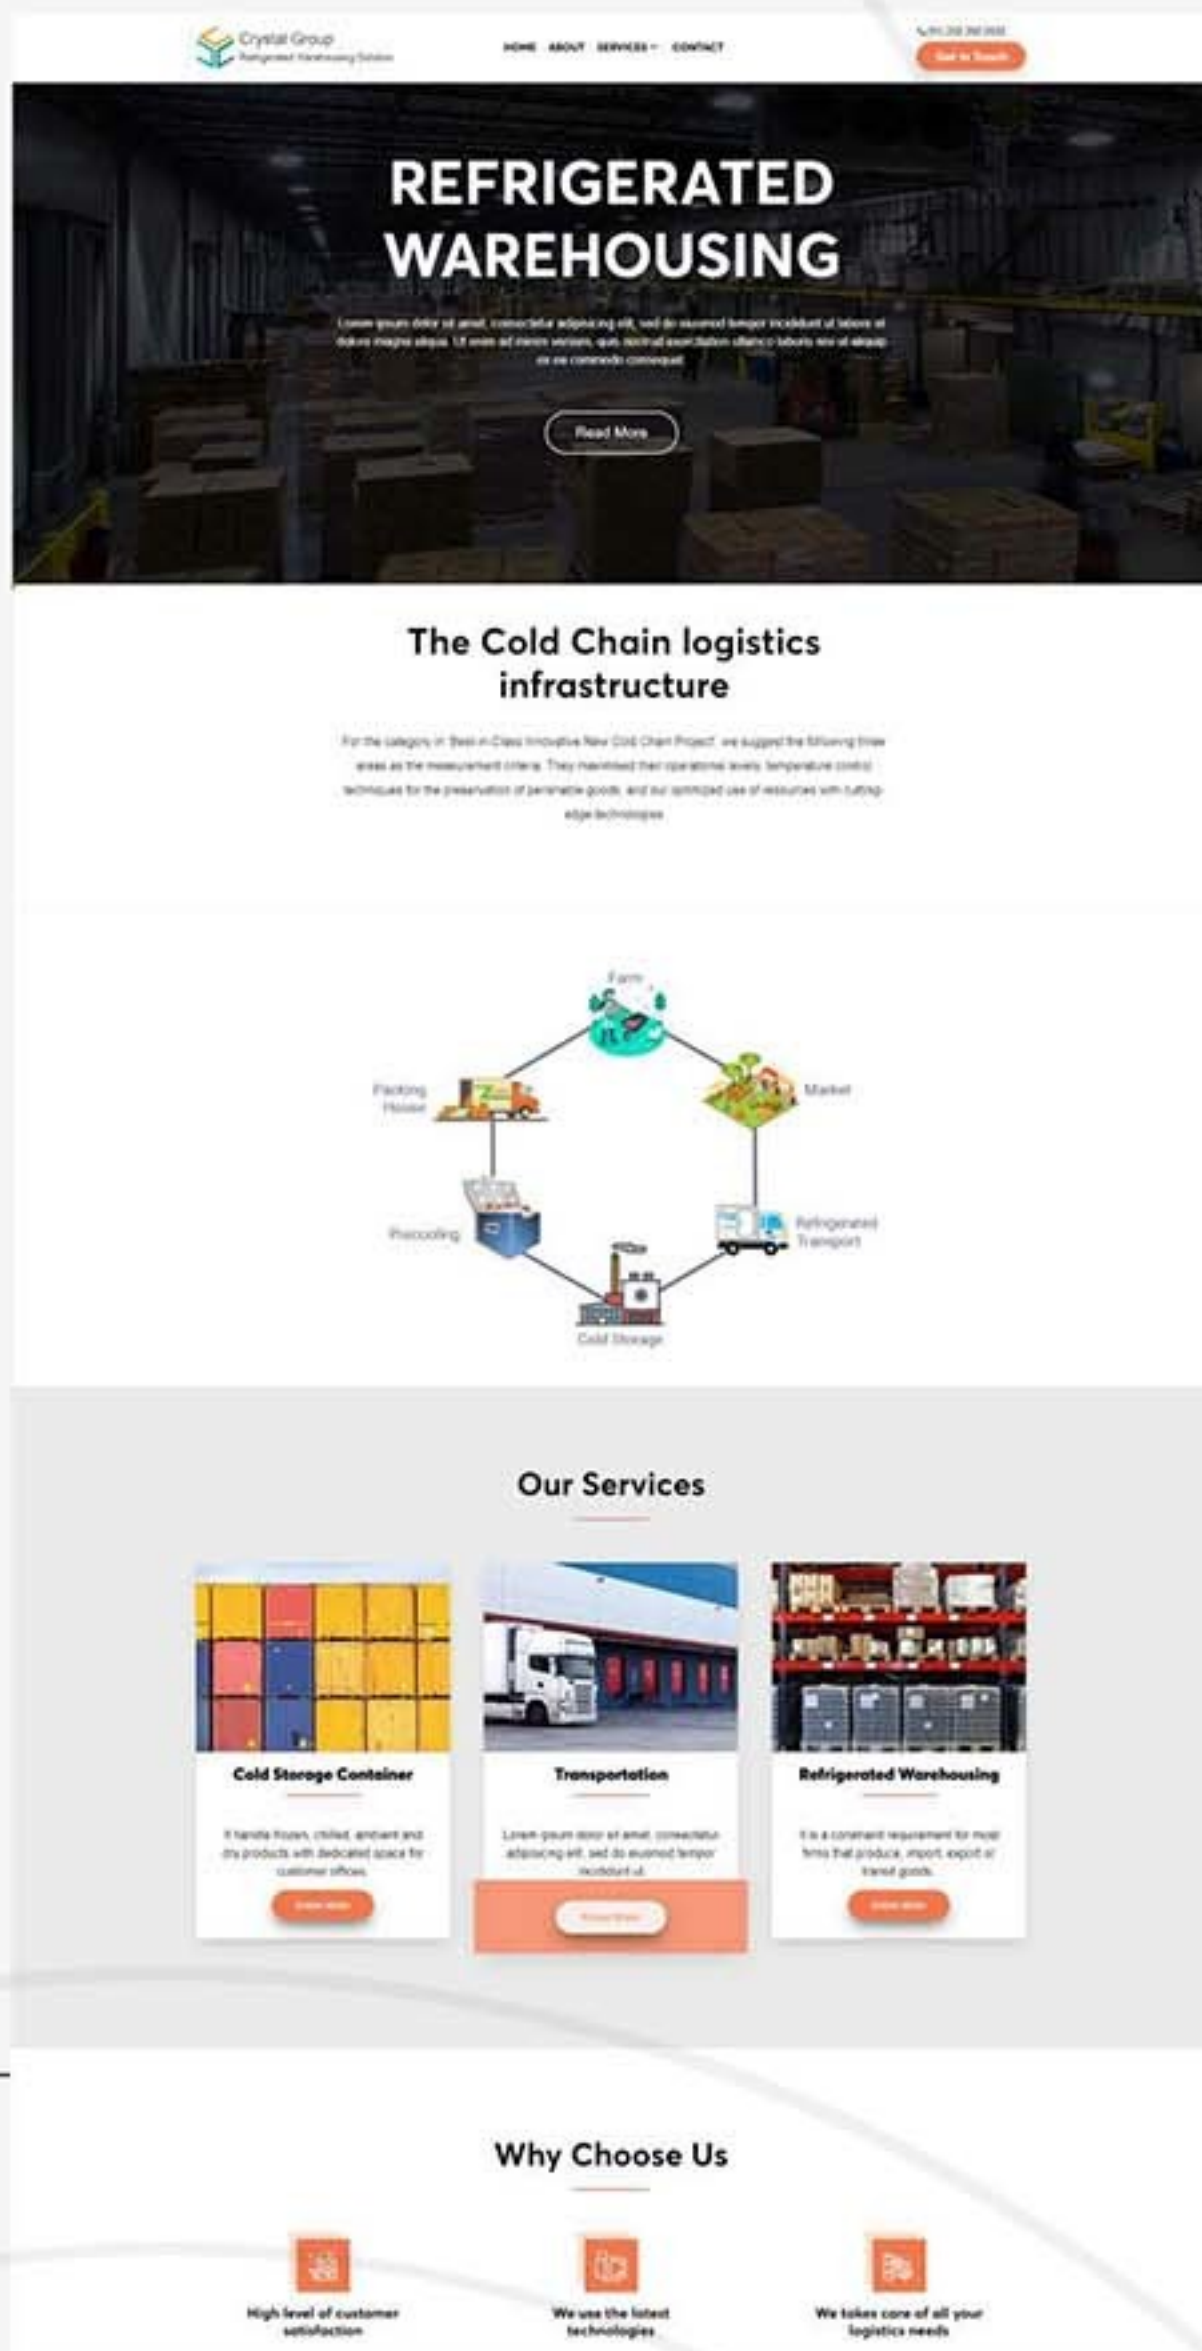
Crystal Group
Refrigerated Warehousing Solution

HOME ABOUT SERVICES CONTACT

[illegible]
Get in Touch

REFRIGERATED WAREHOUSING

Lorem ipsum dolor sit amet, consectetur adipiscing elit, sed do eiusmod tempor incididunt ut labore et dolore magna aliqua. Ut enim ad minim veniam, quis nostrud exercitation ullamco laboris nisi ut aliquip ex ea commodo consequat.

Read More

The Cold Chain logistics infrastructure

For the category in 'Best in Class Innovative New Cold Chain Project', we suggest the following three areas as the measurement criteria. They maximised their operational levels, temperature control techniques for the preservation of perishable goods, and our optimized use of resources with cutting-edge technologies.

Farm
Market
Refrigerated Transport
Cold Storage
Precooling
Packing House

Our Services

Cold Storage Container
It handle frozen, chilled, ambient and dry products with dedicated space for customer offices.
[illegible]

Transportation
Lorem ipsum dolor sit amet, consectetur adipiscing elit, sed do eiusmod tempor incididunt ut.
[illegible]

Refrigerated Warehousing
It is a constant requirement for most firms that produce, import, export or transit goods.
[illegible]

Why Choose Us

High level of customer satisfaction

We use the latest technologies

We takes care of all your logistics needs